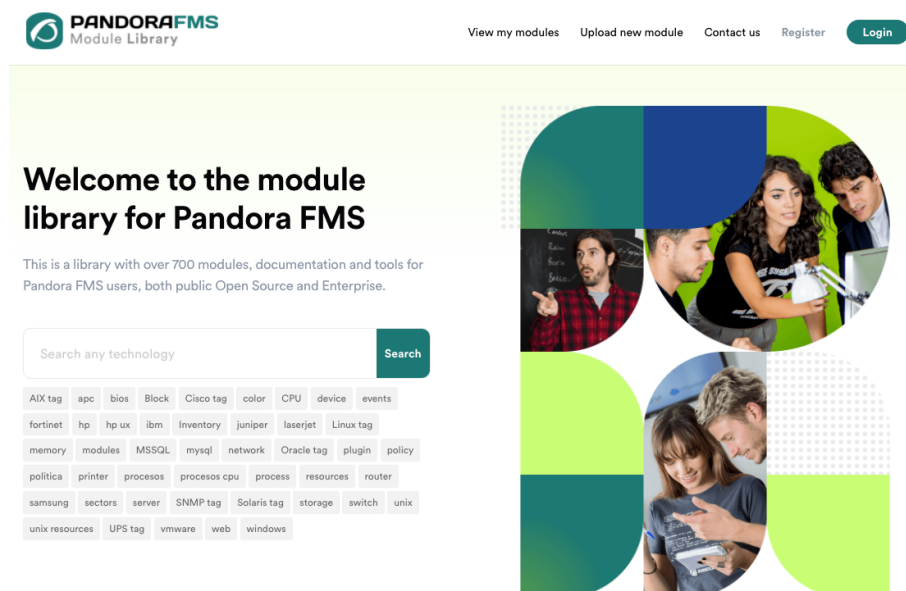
PANDORAFMS
Module Library

View my modules Upload new module Contact us Register Login

Welcome to the module library for Pandora FMS

This is a library with over 700 modules, documentation and tools for Pandora FMS users, both public Open Source and Enterprise.

Search any technology
Search

AIX tag apc bios Block Cisco tag color CPU device events fortinet hp hp ux ibm Inventory juniper laserjet Linux tag memory modules MSSQL mysql network Oracle tag plugin policy politica printer procesos procesos cpu process resources router samsung sectors server SNMP tag Solaris tag storage switch unix unix resources UPS tag vmware web windows